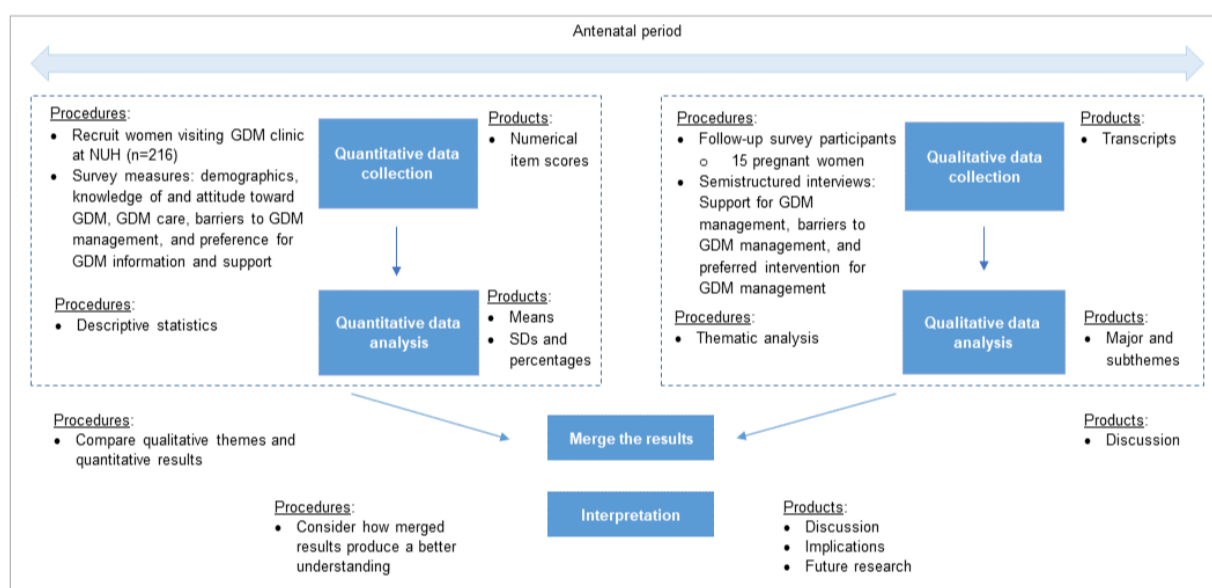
Antenatal period

Procedures:
- Recruit women visiting GDM clinic at NUH (n=216)
- Survey measures: demographics, knowledge of and attitude toward GDM, GDM care, barriers to GDM management, and preference for GDM information and support

Quantitative data collection

Products:
- Numerical item scores

Procedures:
- Descriptive statistics

Quantitative data analysis

Products:
- Means
- SDs and percentages

Procedures:
- Follow-up survey participants
  - 15 pregnant women
- Semistructured interviews: Support for GDM management, barriers to GDM management, and preferred intervention for GDM management

Qualitative data collection

Products:
- Transcripts

Procedures:
- Thematic analysis

Qualitative data analysis

Products:
- Major and subthemes

Procedures:
- Compare qualitative themes and quantitative results

Merge the results

Products:
- Discussion

Procedures:
- Consider how merged results produce a better understanding

Interpretation

Products:
- Discussion
- Implications
- Future research